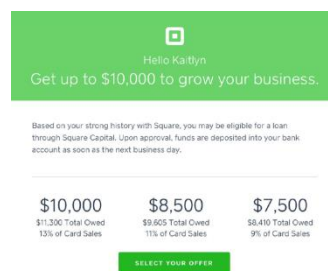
Hello Kaitlyn

Get up to $10,000 to grow your business.

Based on your strong history with Square, you may be eligible for a loan through Square Capital. Upon approval, funds are deposited into your bank account as soon as the next business day.

$10,000
$11,300 Total Owed
13% of Card Sales

$8,500
$9,605 Total Owed
11% of Card Sales

$7,500
$8,410 Total Owed
9% of Card Sales

SELECT YOUR OFFER